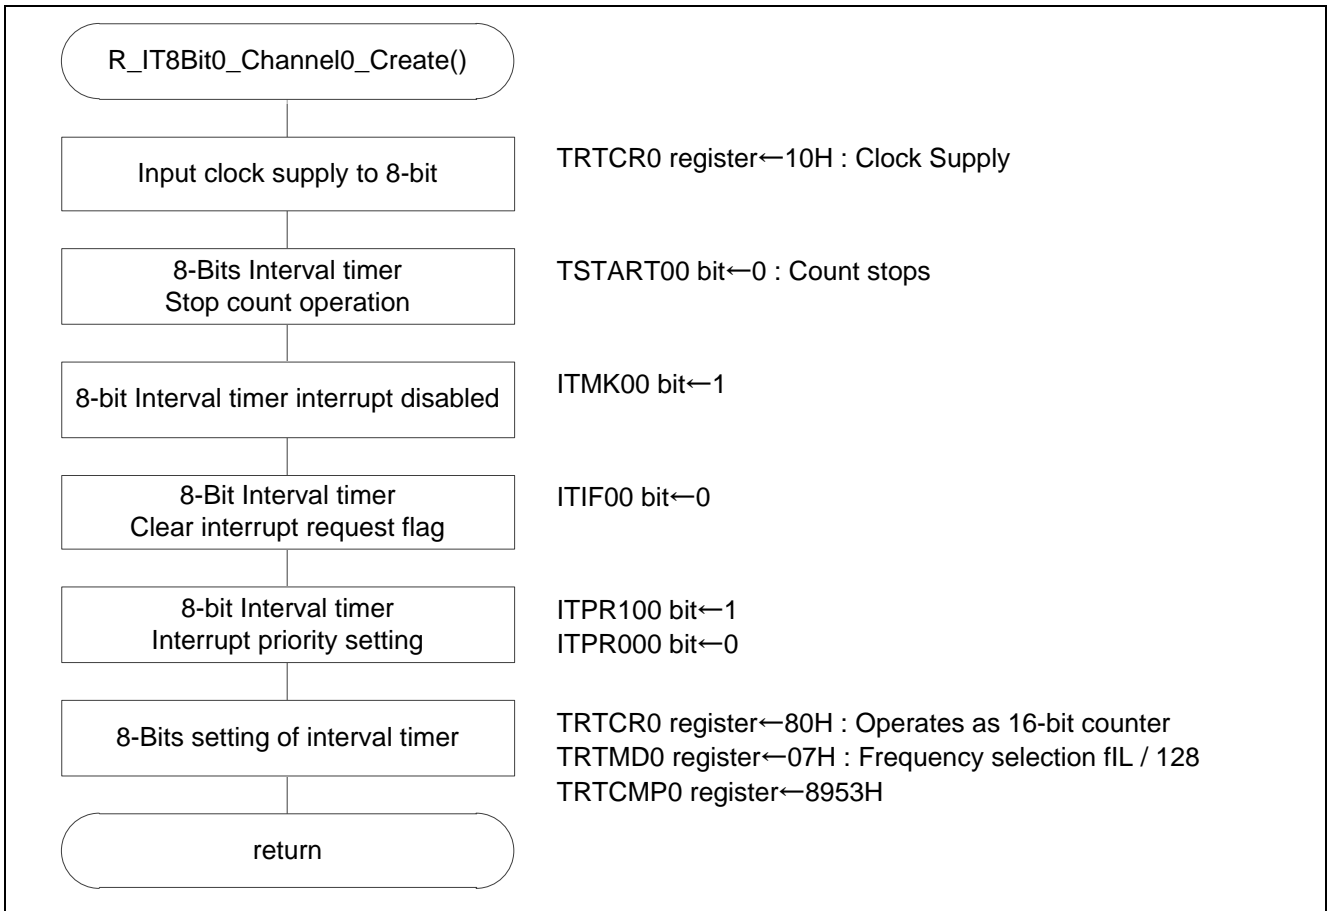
R_IT8Bit0_Channel0_Create()

Input clock supply to 8-bit

TRTCR0 register←10H : Clock Supply

8-Bits Interval timer
Stop count operation

TSTART00 bit←0 : Count stops

8-bit Interval timer interrupt disabled

ITMK00 bit←1

8-Bit Interval timer
Clear interrupt request flag

ITIF00 bit←0

8-bit Interval timer
Interrupt priority setting

ITPR100 bit←1
ITPR000 bit←0

8-Bits setting of interval timer

TRTCR0 register←80H : Operates as 16-bit counter
TRTMD0 register←07H : Frequency selection fIL / 128
TRTCMP0 register←8953H

return